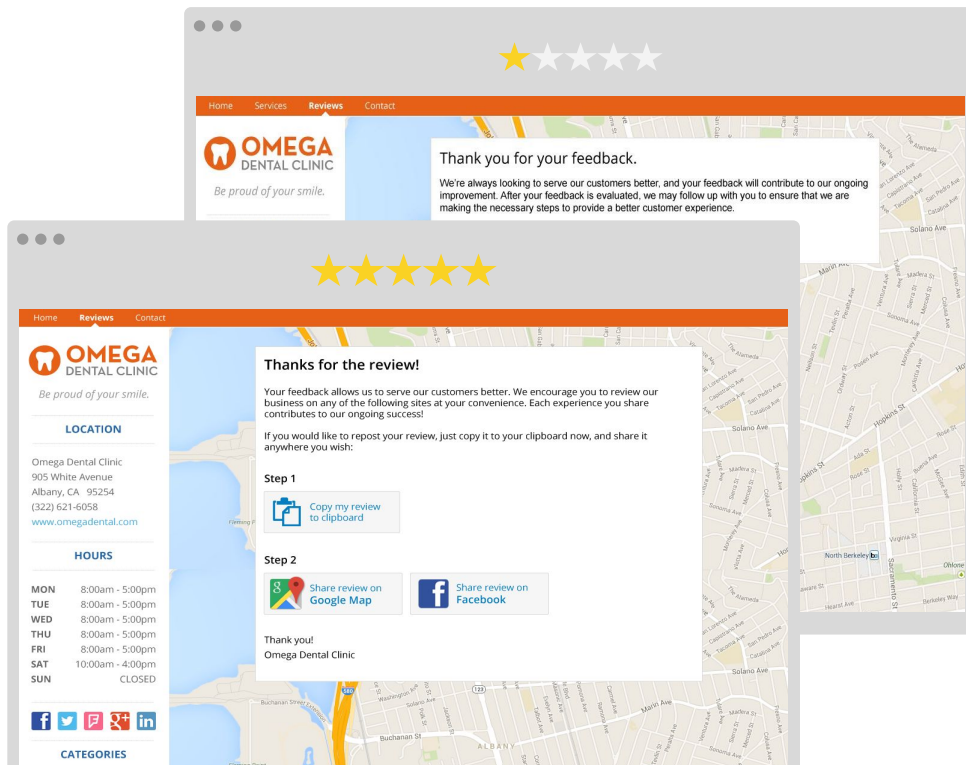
Home Services Reviews Contact

OMEGA DENTAL CLINIC

Be proud of your smile.

Thank you for your feedback.

We're always looking to serve our customers better, and your feedback will contribute to our ongoing improvement. After your feedback is evaluated, we may follow up with you to ensure that we are making the necessary steps to provide a better customer experience.

Home Reviews Contact

OMEGA DENTAL CLINIC

Be proud of your smile.

LOCATION

Omega Dental Clinic
905 White Avenue
Albany, CA 95254
(322) 621-6058
www.omegadental.com

HOURS

| MON | 8:00am - 5:00pm |
|---|---|
| TUE | 8:00am - 5:00pm |
| WED | 8:00am - 5:00pm |
| THU | 8:00am - 5:00pm |
| FRI | 8:00am - 5:00pm |
| SAT | 10:00am - 4:00pm |
| SUN | CLOSED |

CATEGORIES

Thanks for the review!

Your feedback allows us to serve our customers better. We encourage you to review our business on any of the following sites at your convenience. Each experience you share contributes to our ongoing success!

If you would like to repost your review, just copy it to your clipboard now, and share it anywhere you wish:

Step 1

Copy my review to clipboard

Step 2

Share review on Google Map

Share review on Facebook

Thank you!
Omega Dental Clinic